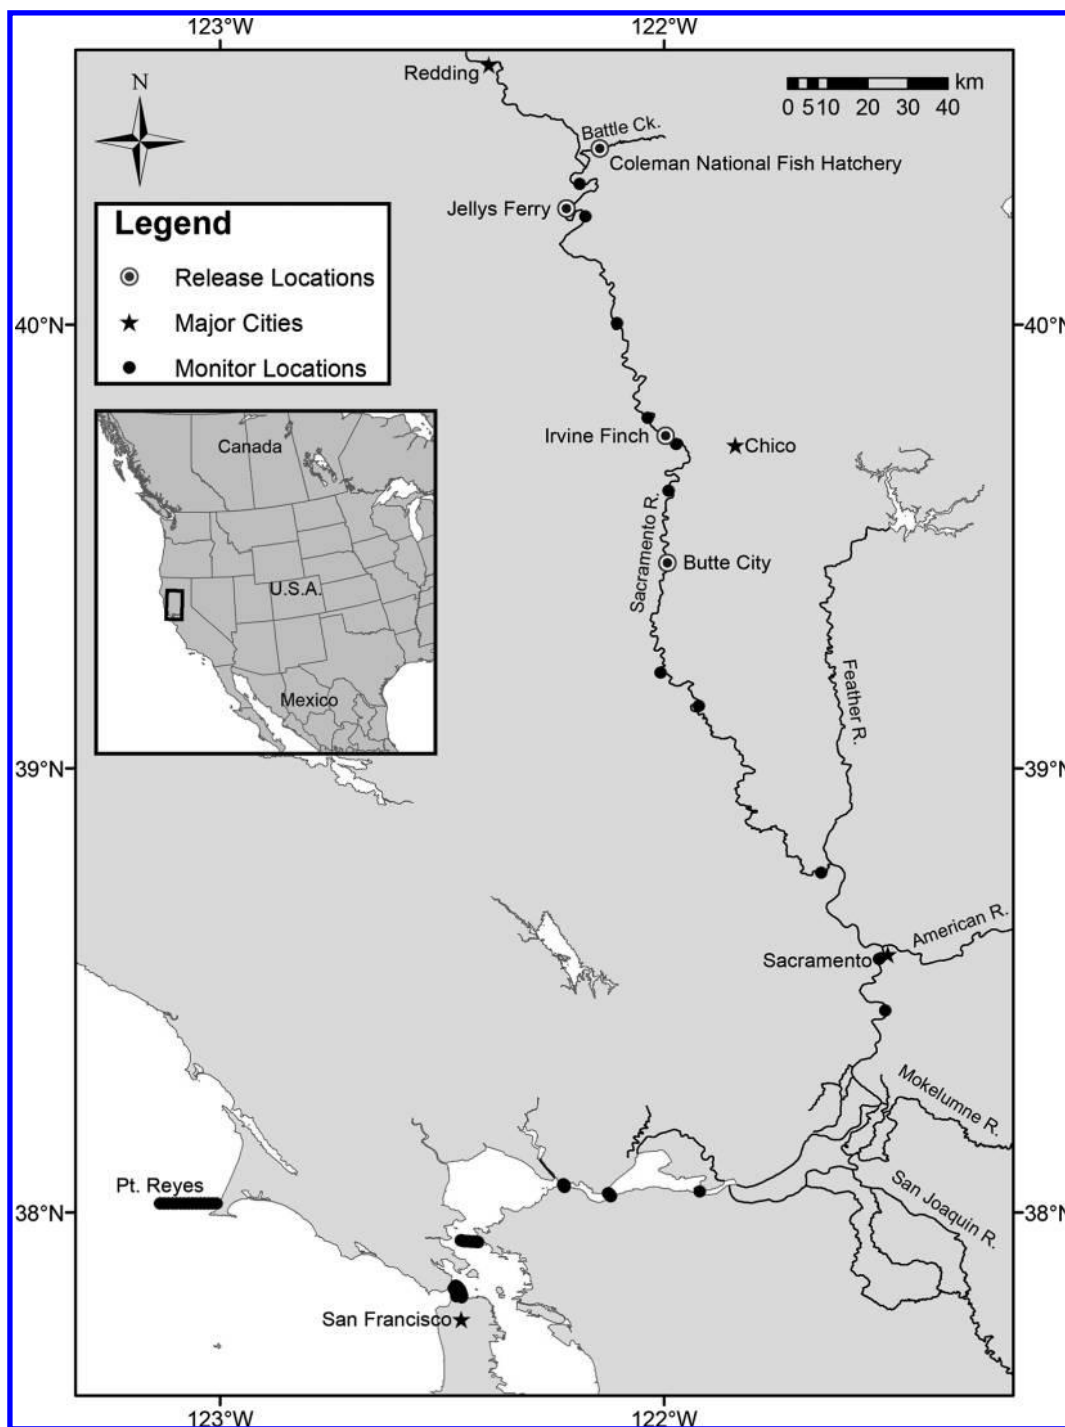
123°W
122°W
N
Redding
km
0 5 10 20 30 40
Battle Ck.
Coleman National Fish Hatchery
Legend
Jellys Ferry
Release Locations
Major Cities
Monitor Locations
40°N
40°N
Canada
Irvine Finch
Chico
Sacramento R.
Butte City
U.S.A.
Mexico
Feather R.
39°N
39°N
American R.
Sacramento
Mokelumne R.
Pt. Reyes
San Joaquin R.
38°N
38°N
San Francisco
123°W
122°W